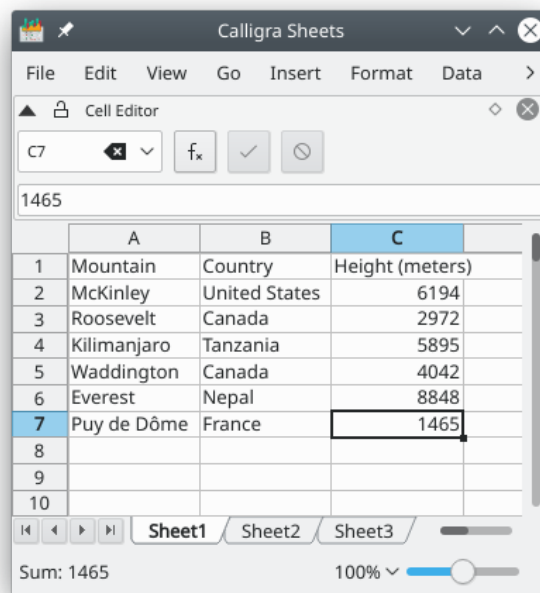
Calligra Sheets

File Edit View Go Insert Format Data >

Cell Editor

C7

$f_x$

1465

| | A | B | C |
|---|---|---|---|
| 1 | Mountain | Country | Height (meters) |
| 2 | McKinley | United States | 6194 |
| 3 | Roosevelt | Canada | 2972 |
| 4 | Kilimanjaro | Tanzania | 5895 |
| 5 | Waddington | Canada | 4042 |
| 6 | Everest | Nepal | 8848 |
| 7 | Puy de Dôme | France | 1465 |
| 8 | | | |
| 9 | | | |
| 10 | | | |

Sheet1 Sheet2 Sheet3

Sum: 1465

100%